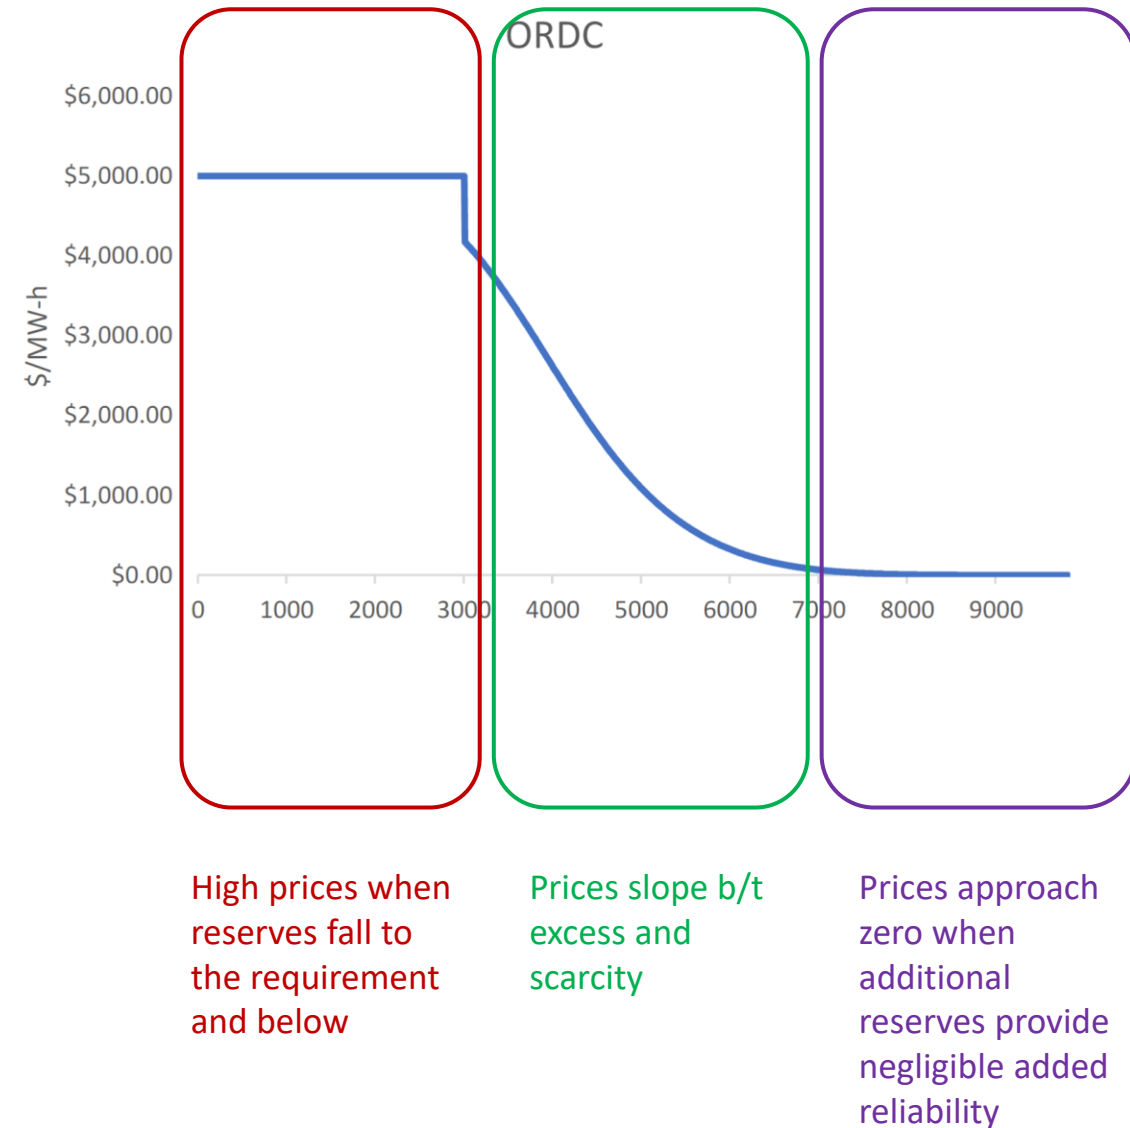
ORDC

$/MW-h

$6,000.00
$5,000.00
$4,000.00
$3,000.00
$2,000.00
$1,000.00
$0.00

0 1000 2000 3000 4000 5000 6000 7000 8000 9000

High prices when reserves fall to the requirement and below

Prices slope b/t excess and scarcity

Prices approach zero when additional reserves provide negligible added reliability